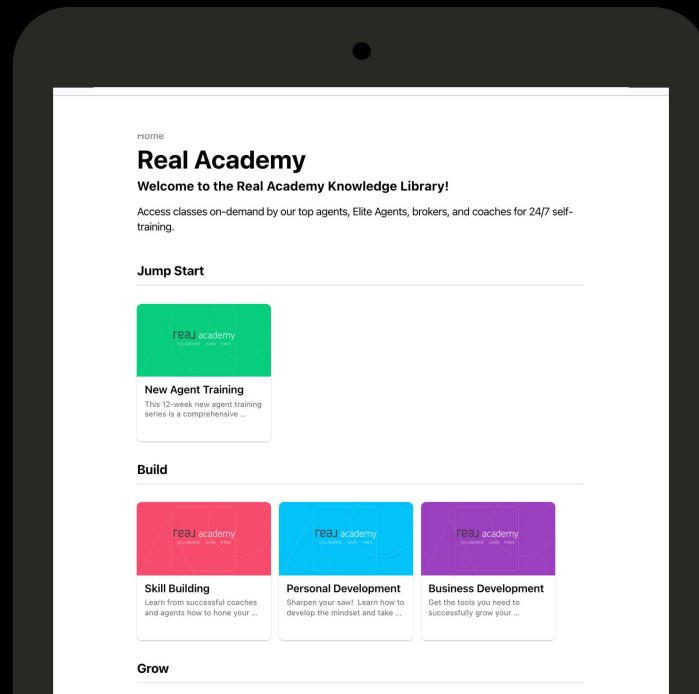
Home

Real Academy

Welcome to the Real Academy Knowledge Library!

Access classes on-demand by our top agents, Elite Agents, brokers, and coaches for 24/7 self-training.

Jump Start

real academy
COLLABORATE LEARN THRIVE

New Agent Training
This 12-week new agent training series is a comprehensive ...

Build

real academy
COLLABORATE LEARN THRIVE

Skill Building
Learn from successful coaches and agents how to hone your ...

real academy
COLLABORATE LEARN THRIVE

Personal Development
Sharpen your saw! Learn how to develop the mindset and take ...

real academy
COLLABORATE LEARN THRIVE

Business Development
Get the tools you need to successfully grow your ...

Grow